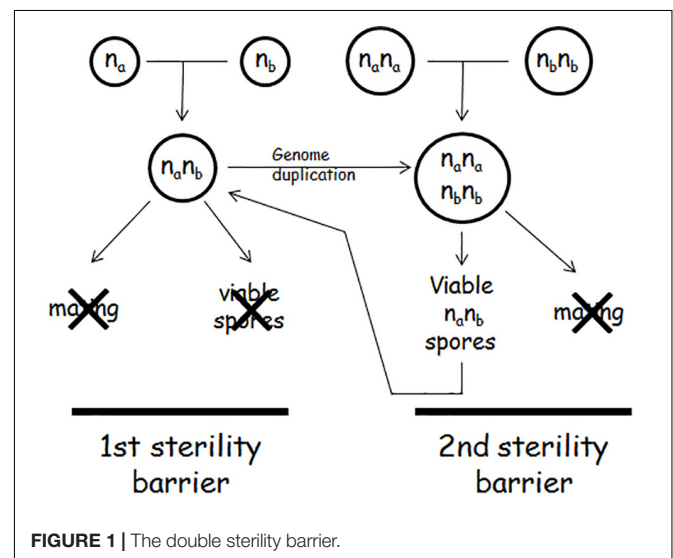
$n_a$

$n_b$

$n_an_a$

$n_bn_b$

$n_an_b$

Genome duplication

$n_an_a$ $n_bn_b$

mating

viable spores

Viable $n_an_b$ spores

mating

1st sterility barrier

2nd sterility barrier

**FIGURE 1 |** The double sterility barrier.